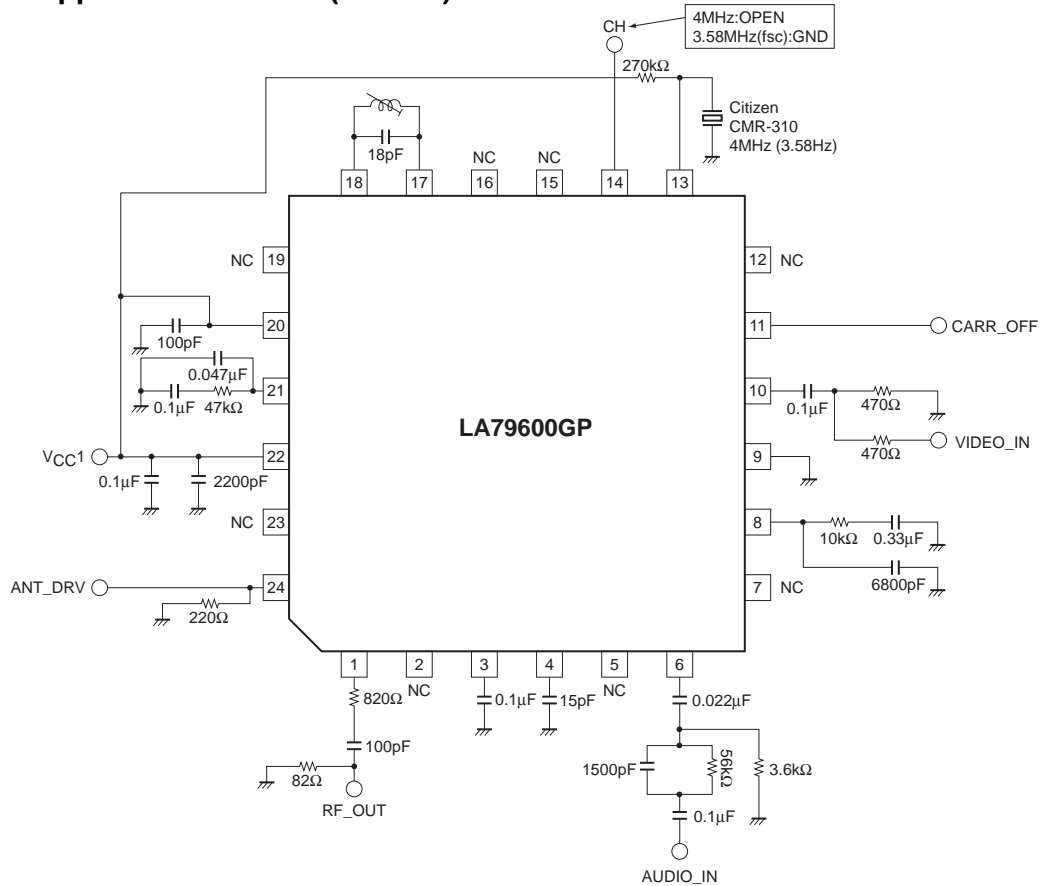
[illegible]

CH

4MHz:OPEN
3.58MHz(fsc):GND

270kΩ

Citizen
CMR-310
4MHz (3.58Hz)

18pF

NC NC

18 17 16 15 14 13

NC 19

12 NC

20

100pF

0.047μF

21

0.1μF 47kΩ

11 CARR_OFF

10 0.1μF 470Ω

470Ω VIDEO_IN

LA79600GP

$V_{CC}1$

22

0.1μF 2200pF

9

NC 23

8 10kΩ 0.33μF

6800pF

ANT_DRV 24

220Ω

7 NC

1 2 3 4 5 6

820Ω NC 0.1μF 15pF NC 0.022μF

100pF

82Ω

RF_OUT

1500pF 56kΩ 3.6kΩ

0.1μF

AUDIO_IN